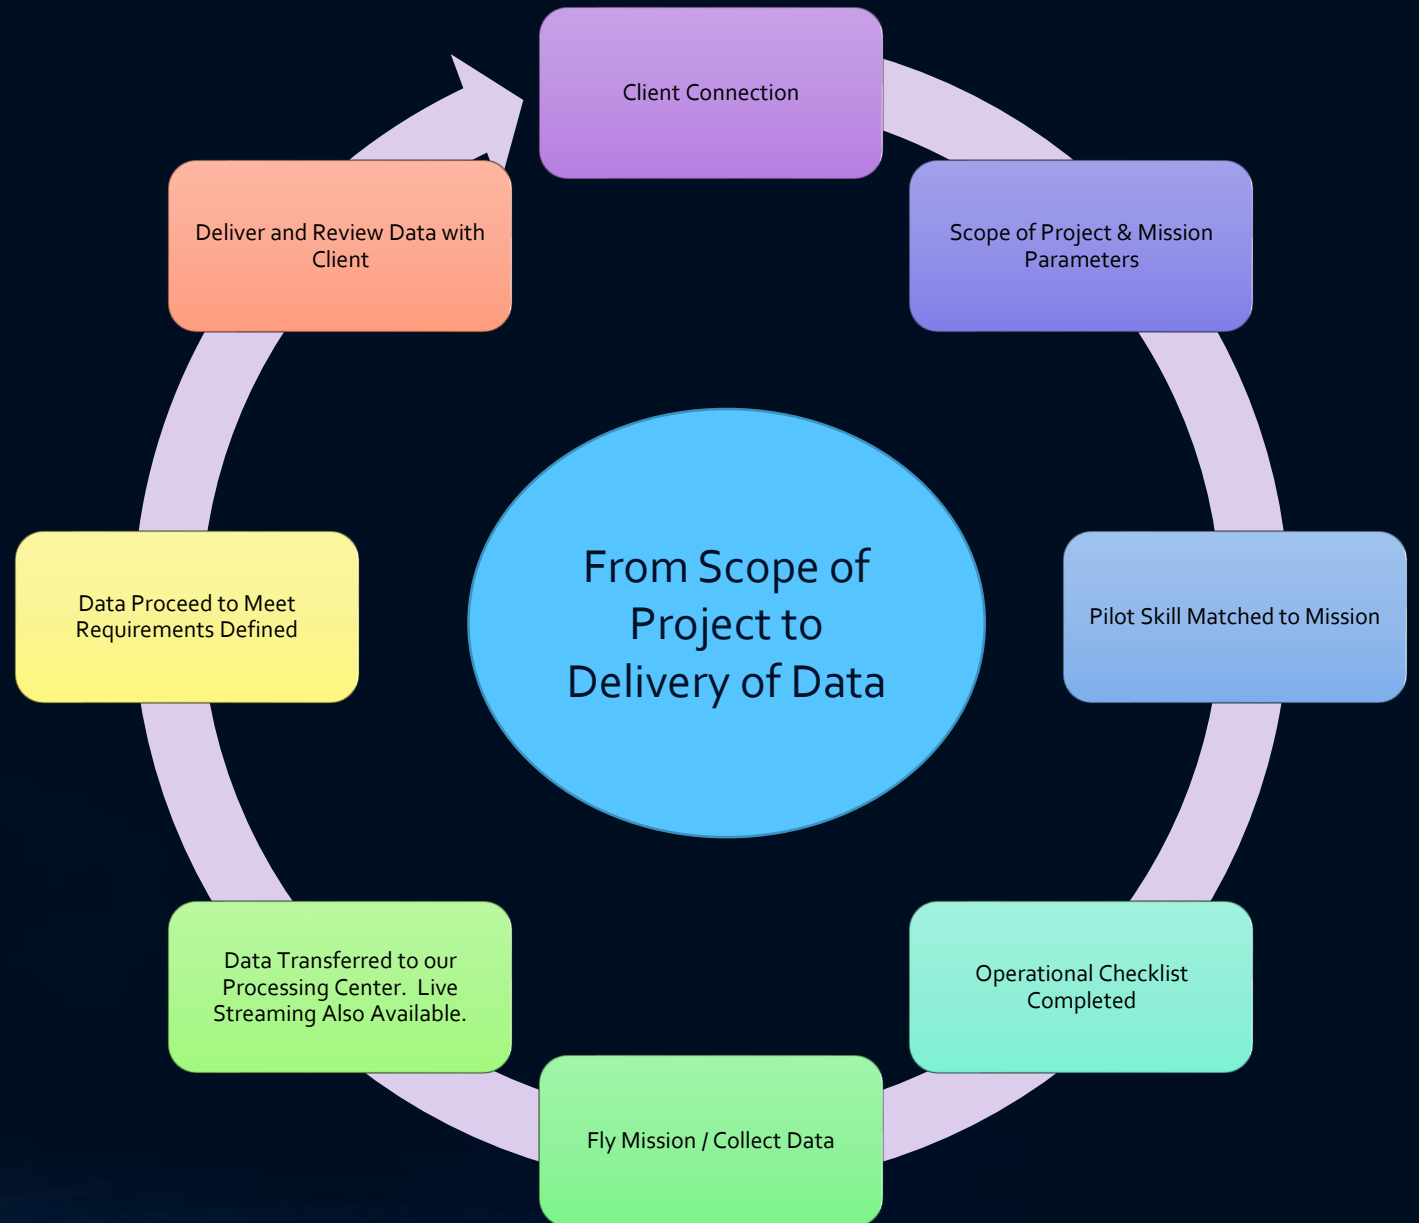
Client Connection

Scope of Project & Mission Parameters

Pilot Skill Matched to Mission

Operational Checklist Completed

Fly Mission / Collect Data

Data Transferred to our Processing Center. Live Streaming Also Available.

Data Proceed to Meet Requirements Defined

Deliver and Review Data with Client

From Scope of Project to Delivery of Data